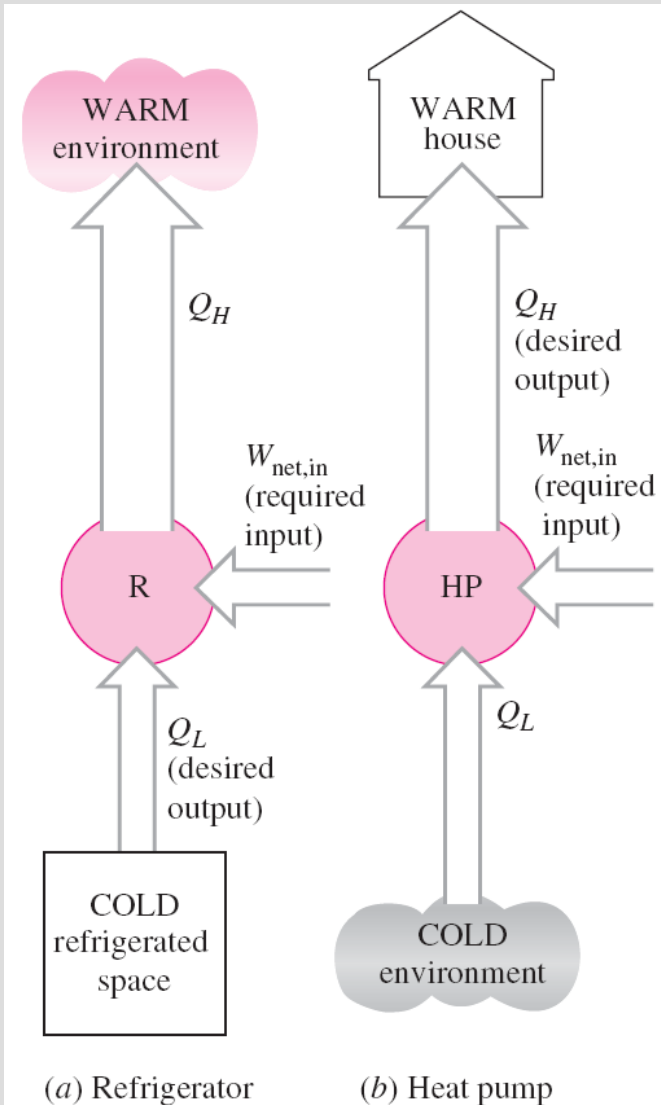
WARM environment

$Q_H$

$W_{net,in}$ (required input)

R

$Q_L$ (desired output)

COLD refrigerated space

(a) Refrigerator

WARM house

$Q_H$ (desired output)

$W_{net,in}$ (required input)

HP

$Q_L$

COLD environment

(b) Heat pump